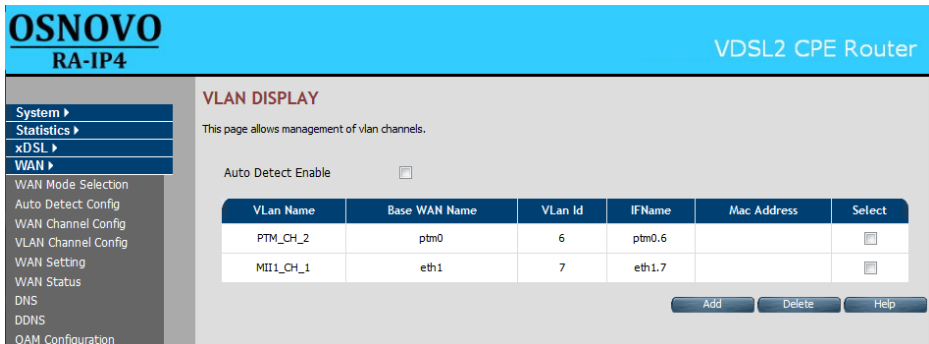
OSNOVO
RA-IP4

VDSL2 CPE Router

System ▸
Statistics ▸
xDSL ▸
WAN ▸
WAN Mode Selection
Auto Detect Config
WAN Channel Config
VLAN Channel Config
WAN Setting
WAN Status
DNS
DDNS
OAM Configuration

VLAN DISPLAY

This page allows management of vlan channels.

Auto Detect Enable

| VLan Name | Base WAN Name | VLan Id | IFName | Mac Address | Select |
|---|---|---|---|---|---|
| PTM_CH_2 | ptm0 | 6 | ptm0.6 | | |
| MII1_CH_1 | eth1 | 7 | eth1.7 | | |

Add Delete Help